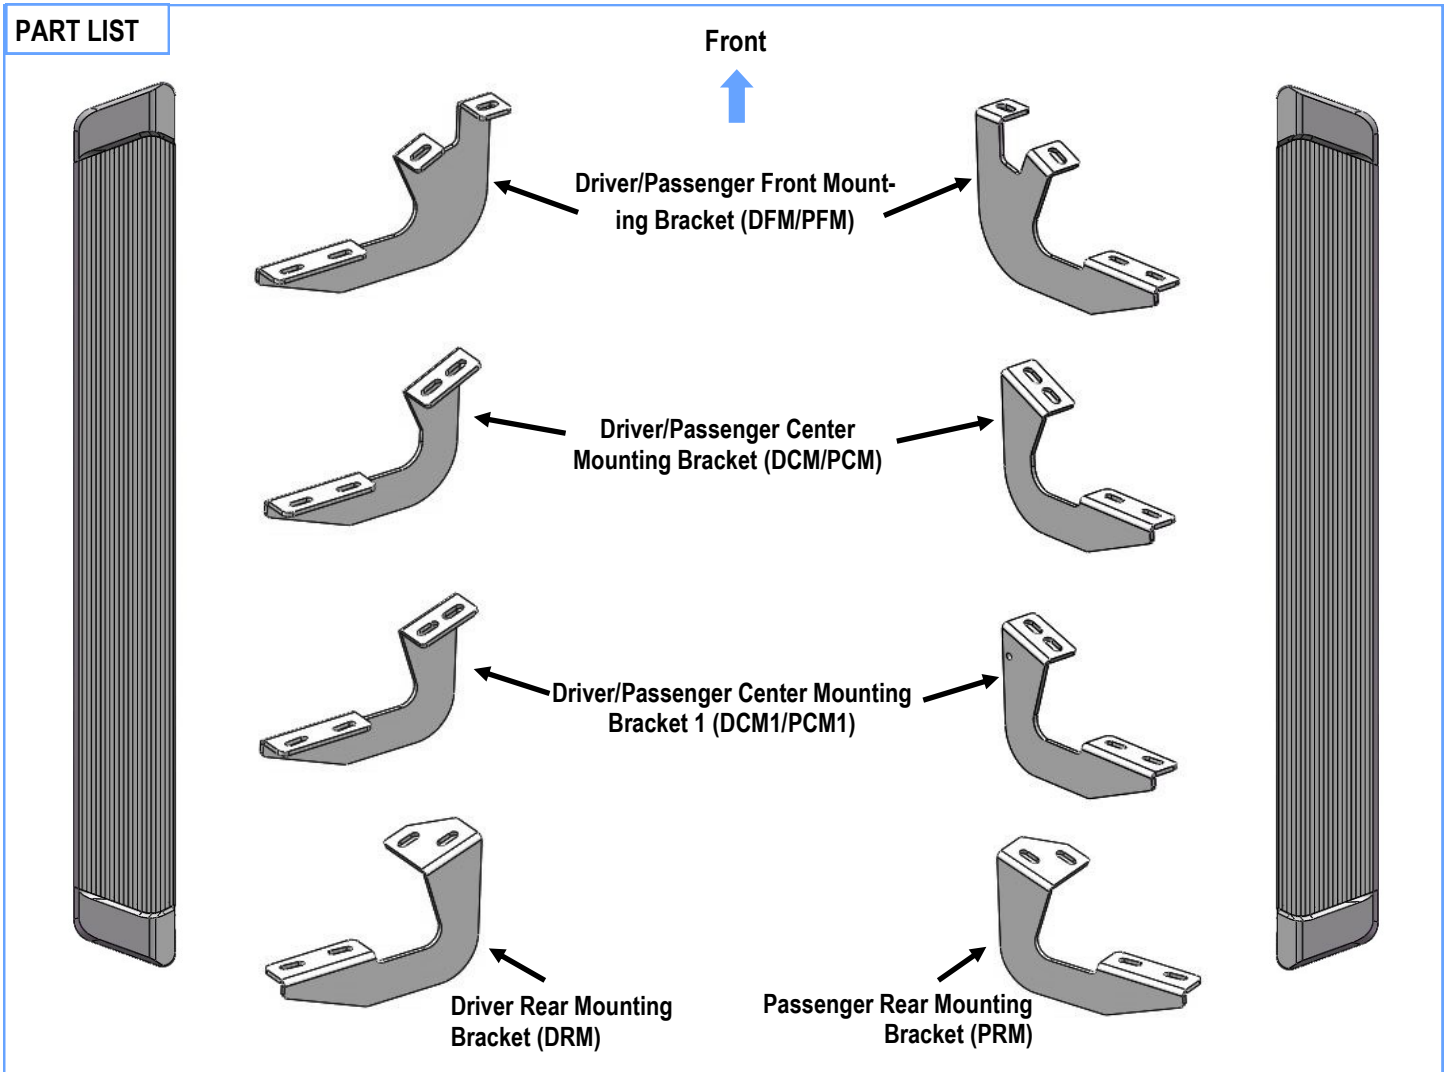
PART LIST

Front

Driver/Passenger Front Mounting Bracket (DFM/PFM)

Driver/Passenger Center Mounting Bracket (DCM/PCM)

Driver/Passenger Center Mounting Bracket 1 (DCM1/PCM1)

Driver Rear Mounting Bracket (DRM)

Passenger Rear Mounting Bracket (PRM)